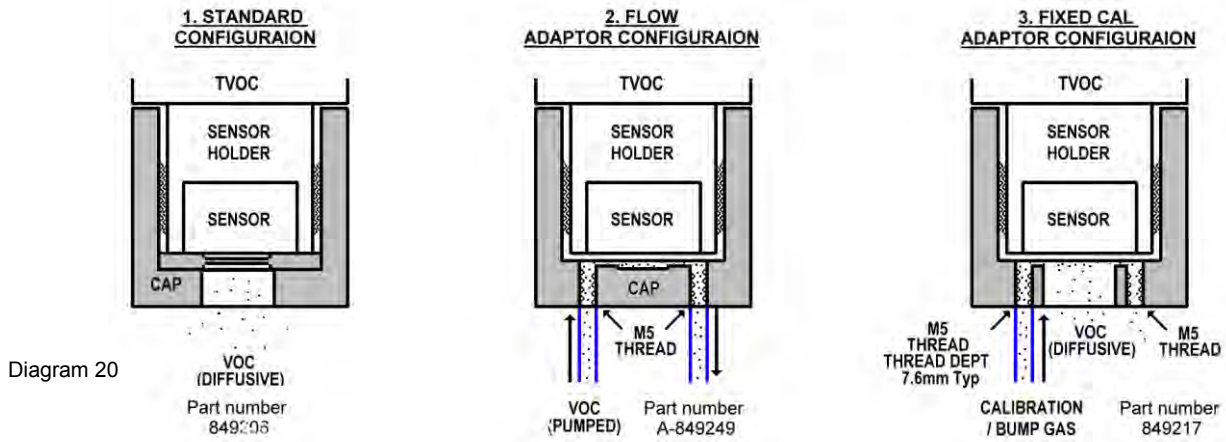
1. STANDARD CONFIGURAION

TVOC

SENSOR HOLDER

SENSOR

CAP

VOC (DIFFUSIVE)

Part number 849206

2. FLOW ADAPTOR CONFIGURAION

TVOC

SENSOR HOLDER

SENSOR

CAP

M5 THREAD

VOC (PUMPED)

Part number A-849249

3. FIXED CAL ADAPTOR CONFIGURAION

TVOC

SENSOR HOLDER

SENSOR

M5 THREAD THREAD DEPT 7.6mm Typ

VOC (DIFFUSIVE)

M5 THREAD

CALIBRATION / BUMP GAS

Part number 849217

Diagram 20